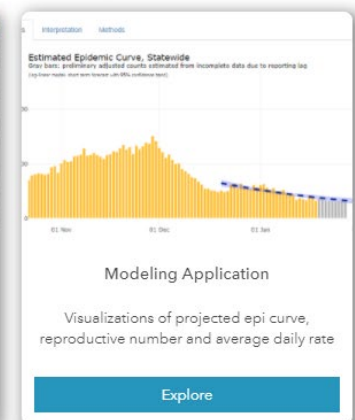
s Interpretation Methods

Estimated Epidemic Curve, Statewide
Gray bars: preliminary adjusted counts estimated from incomplete data due to reporting lag
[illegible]

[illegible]

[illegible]

01 Nov 01 Dec 01 Jan

Modeling Application

Visualizations of projected epi curve, reproductive number and average daily rate

Explore